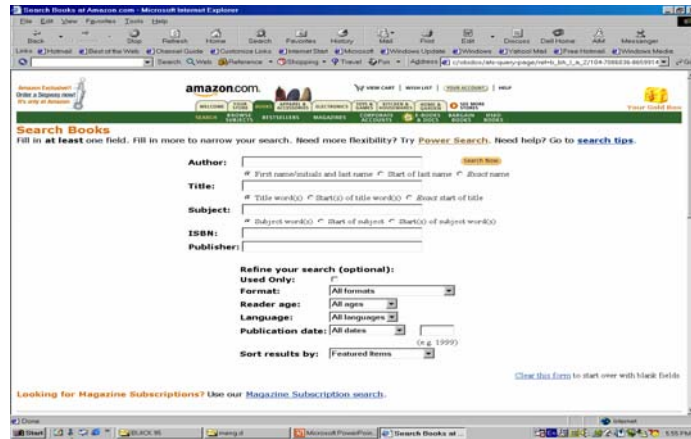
Search Books at Amazon.com - Microsoft Internet Explorer

File Edit View Favorites Tools Help

Back Stop Refresh Home Search Favorites History Mail Print Edit Discuss Dell Home AIM Messenger

Links Hotmail Best of the Web Channel Guide Customize Links Internet Start Microsoft Windows Update Windows Yahoo! Mail Free Hotmail Windows Media

Search Web Reference Shopping Travel Fun Address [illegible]

Amazon Exclusive!! Order a Segway now! It's only at Amazon

amazon.com.

VIEW CART | WISH LIST | YOUR ACCOUNT | HELP

WELCOME YOUR STORE BOOKS APPAREL & ACCESSORIES ELECTRONICS TOYS & GAMES KITCHEN & HOUSEWARES HOME & GARDEN SEE MORE STORES

Your Gold Box

SEARCH BROWSE SUBJECTS BESTSELLERS MAGAZINES CORPORATE ACCOUNTS E-BOOKS & DOCS BARGAIN BOOKS USED BOOKS

Search Books

Fill in at least one field. Fill in more to narrow your search. Need more flexibility? Try Power Search. Need help? Go to search tips.

Author: Search Now

First name/initials and last name Start of last name Exact name

Title:

Title word(s) Start(s) of title word(s) Exact start of title

Subject:

Subject word(s) Start of subject Start(s) of subject word(s)

ISBN:

Publisher:

Refine your search (optional):

Used Only:

Format: All formats

Reader age: All ages

Language: All languages

Publication date: All dates (e.g. 1999)

Sort results by: Featured Items

Clear this form to start over with blank fields

Looking for Magazine Subscriptions? Use our Magazine Subscription search.

Done Internet

Start BLACK 95 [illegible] Microsoft PowerPoint Search Books at ... 1:55 PM